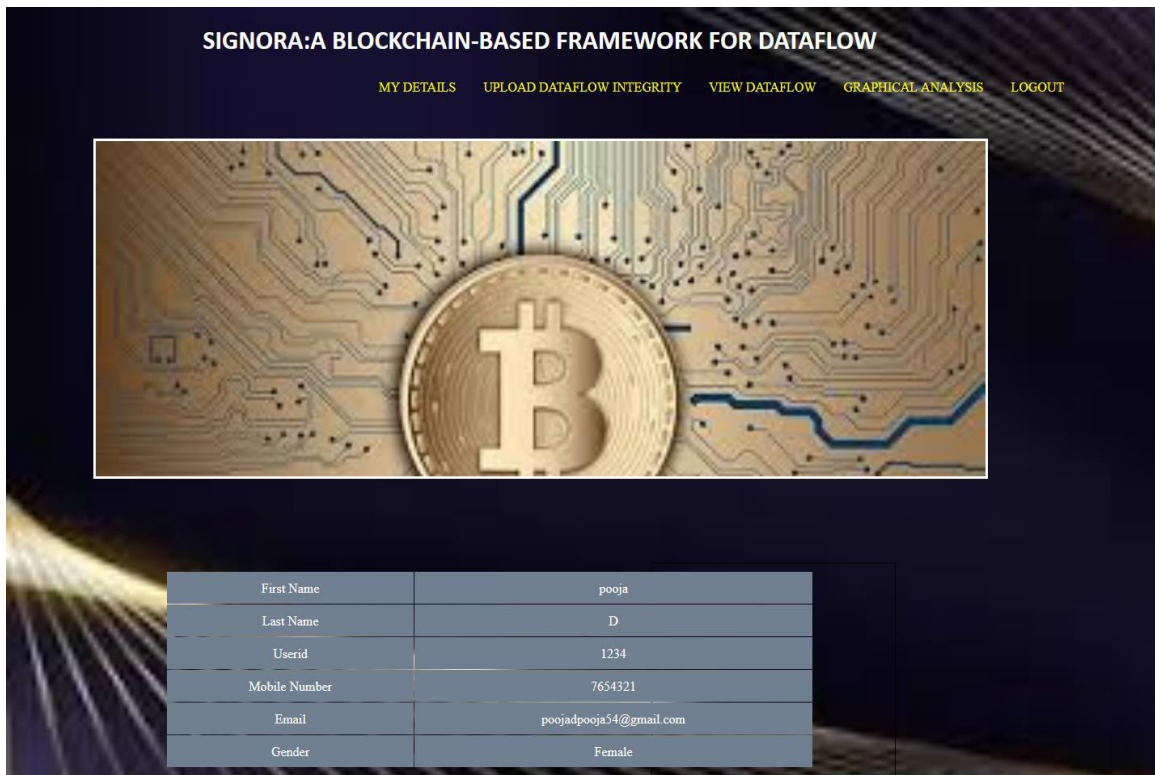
SIGNORA:A BLOCKCHAIN-BASED FRAMEWORK FOR DATAFLOW

MY DETAILS UPLOAD DATAFLOW INTEGRITY VIEW DATAFLOW GRAPHICAL ANALYSIS LOGOUT

| First Name | pooja |
|---|---|
| Last Name | D |
| Userid | 1234 |
| Mobile Number | 7654321 |
| Email | poojadpooja54@gmail.com |
| Gender | Female |